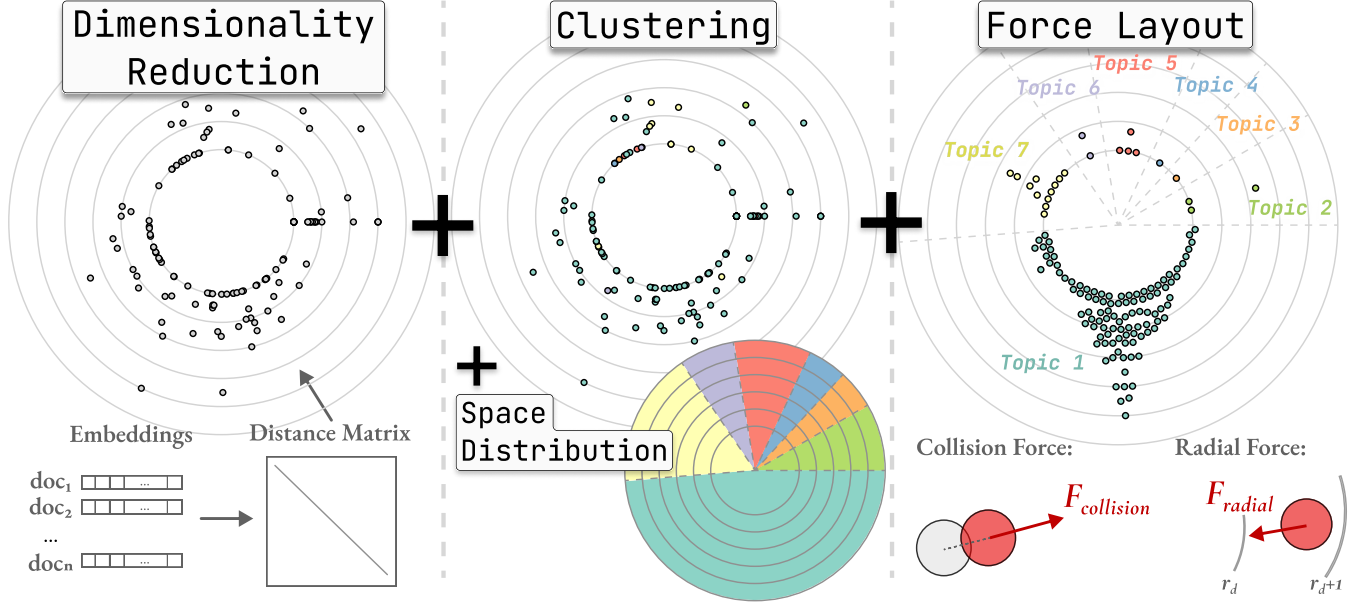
Dimensionality Reduction

Clustering

Force Layout

Topic 5
Topic 6
Topic 4
Topic 3
Topic 7
Topic 2
Topic 1

Embeddings
Distance Matrix

$doc_1$ ...
$doc_2$ ...
...
$doc_n$ ...

Space Distribution

Collision Force:
$F_{collision}$

Radial Force:
$F_{radial}$
$r_d$
$r_{d+1}$